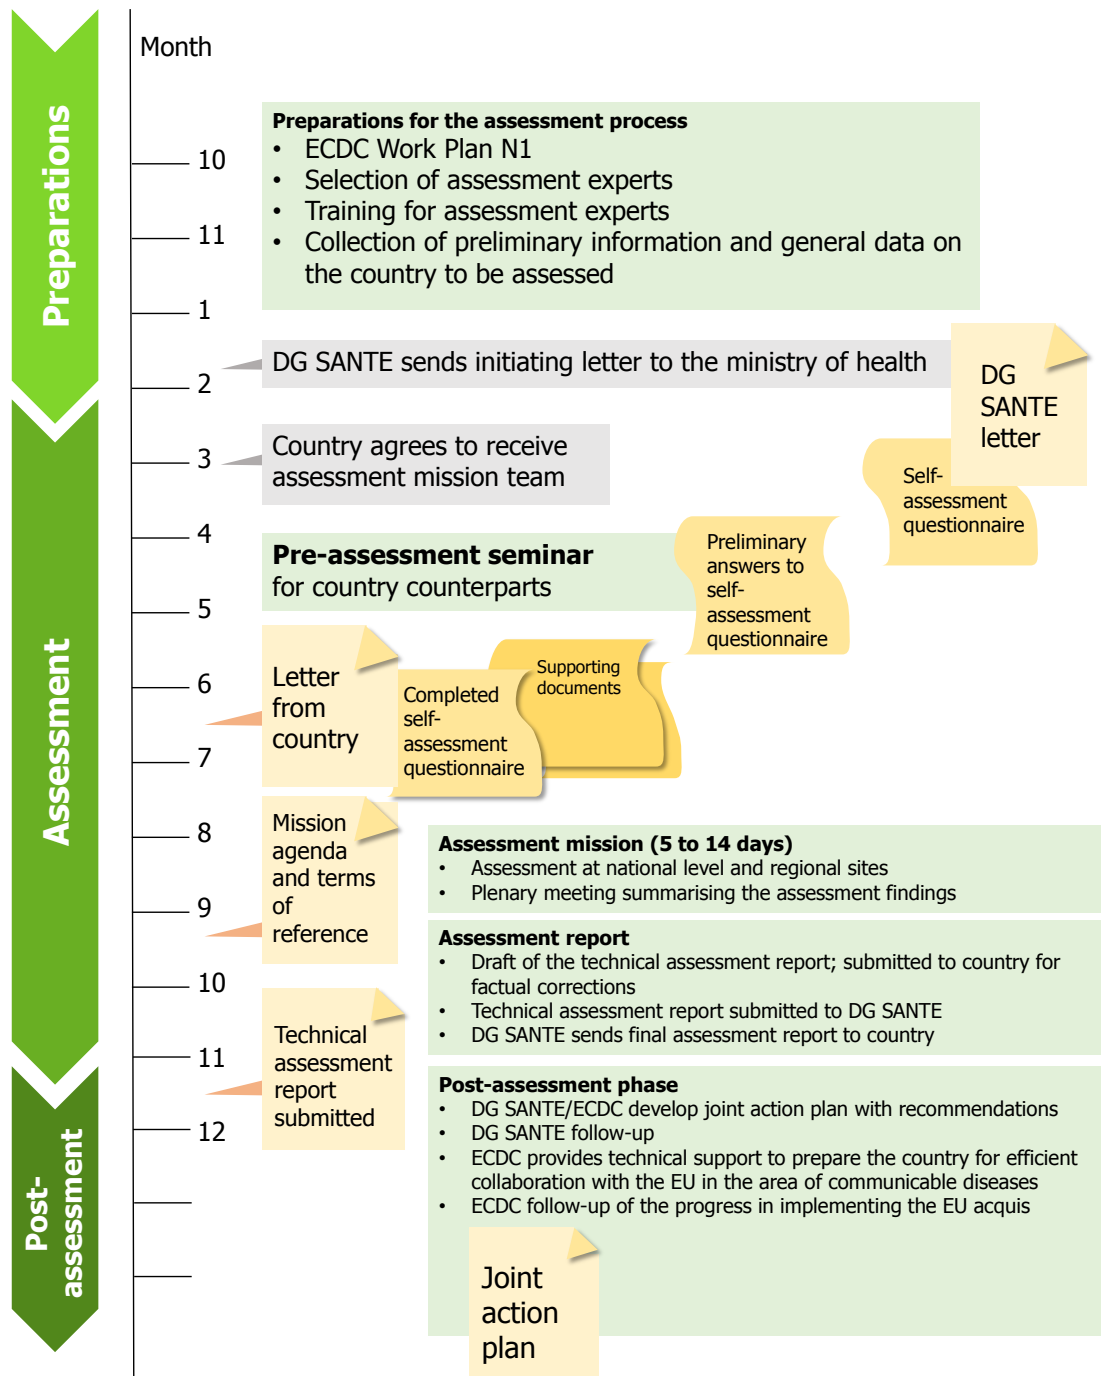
Preparations

Assessment

Post-assessment

Month

10

11

1

2

3

4

5

6

7

8

9

10

11

12

Preparations for the assessment process
• ECDC Work Plan N1
• Selection of assessment experts
• Training for assessment experts
• Collection of preliminary information and general data on the country to be assessed

DG SANTE sends initiating letter to the ministry of health

DG SANTE letter

Country agrees to receive assessment mission team

Self-assessment questionnaire

Pre-assessment seminar
for country counterparts

Preliminary answers to self-assessment questionnaire

Letter from country

Completed self-assessment questionnaire

Supporting documents

Mission agenda and terms of reference

Assessment mission (5 to 14 days)
• Assessment at national level and regional sites
• Plenary meeting summarising the assessment findings

Assessment report
• Draft of the technical assessment report; submitted to country for factual corrections
• Technical assessment report submitted to DG SANTE
• DG SANTE sends final assessment report to country

Technical assessment report submitted

Post-assessment phase
• DG SANTE/ECDC develop joint action plan with recommendations
• DG SANTE follow-up
• ECDC provides technical support to prepare the country for efficient collaboration with the EU in the area of communicable diseases
• ECDC follow-up of the progress in implementing the EU acquis

Joint action plan